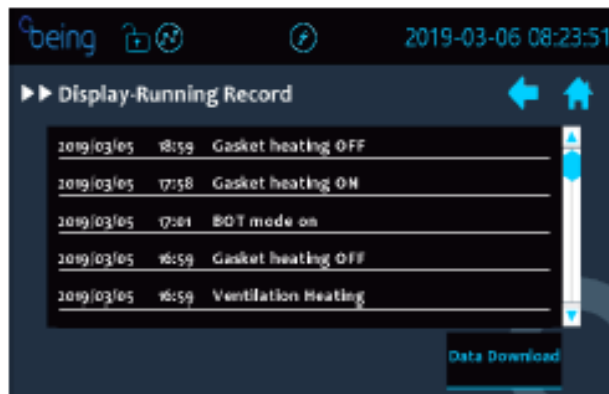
being

2019-03-06 08:23:51

▶▶ Display-Running Record

2019/03/05 18:59 Gasket heating OFF

2019/03/05 17:58 Gasket heating ON

2019/03/05 17:01 BOT mode on

2019/03/05 16:59 Gasket heating OFF

2019/03/05 16:59 Ventilation Heating

Data Download